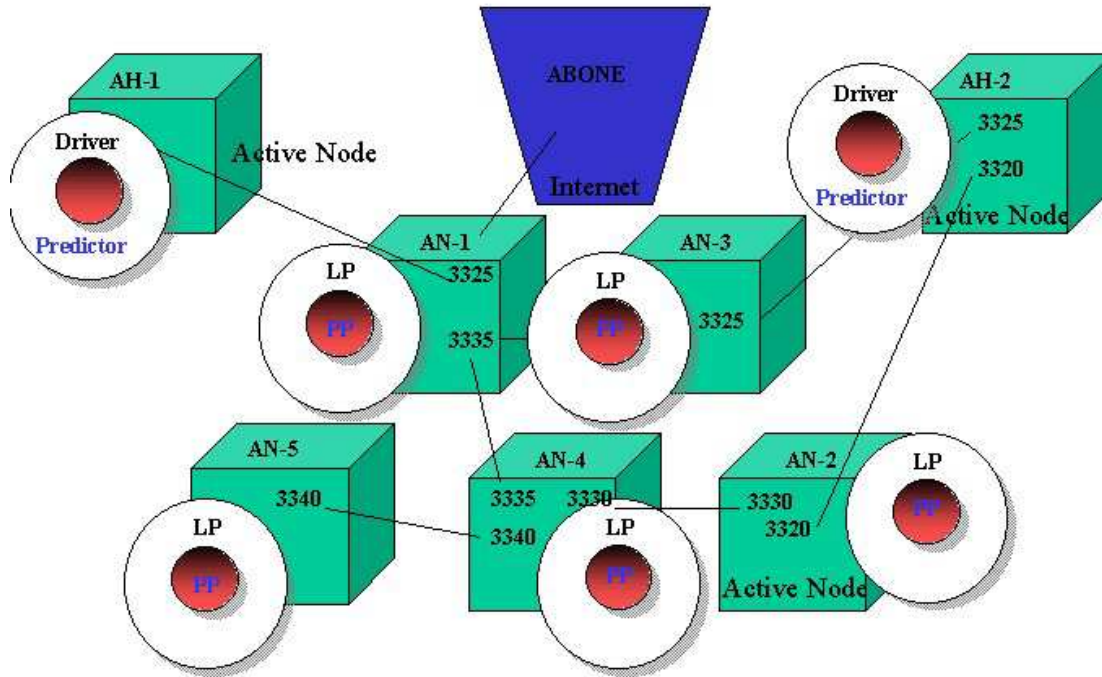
ABONE

Internet

AH-1

Driver

Predictor

Active Node

AH-2

Driver

Predictor

3325

3320

Active Node

AN-1

LP

PP

3325

3335

AN-3

LP

PP

3325

AN-5

3340

LP

PP

AN-4

3335

3330

3340

LP

PP

AN-2

3330

3320

LP

PP

Active Node